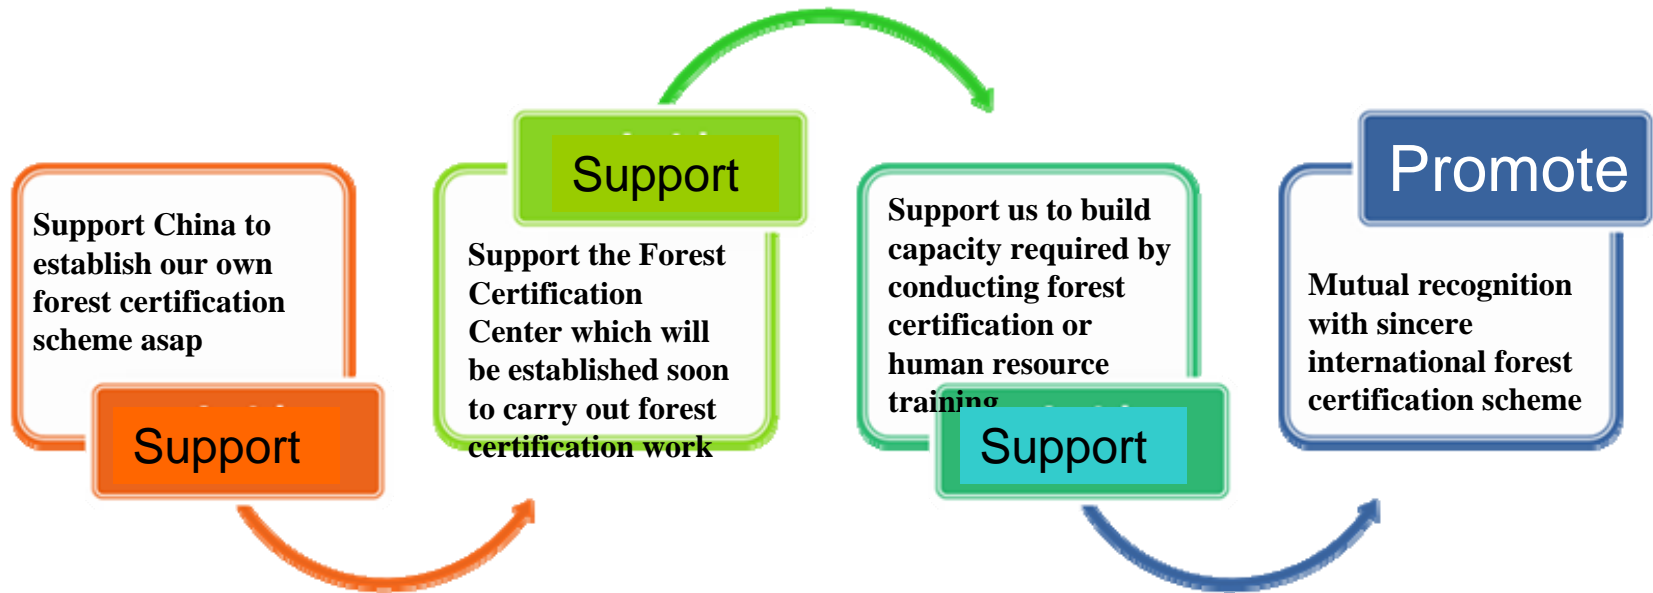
Support China to establish our own forest certification scheme asap

Support

Support

Support the Forest Certification Center which will be established soon to carry out forest certification work

Support us to build capacity required by conducting forest certification or human resource training

Support

Promote

Mutual recognition with sincere international forest certification scheme